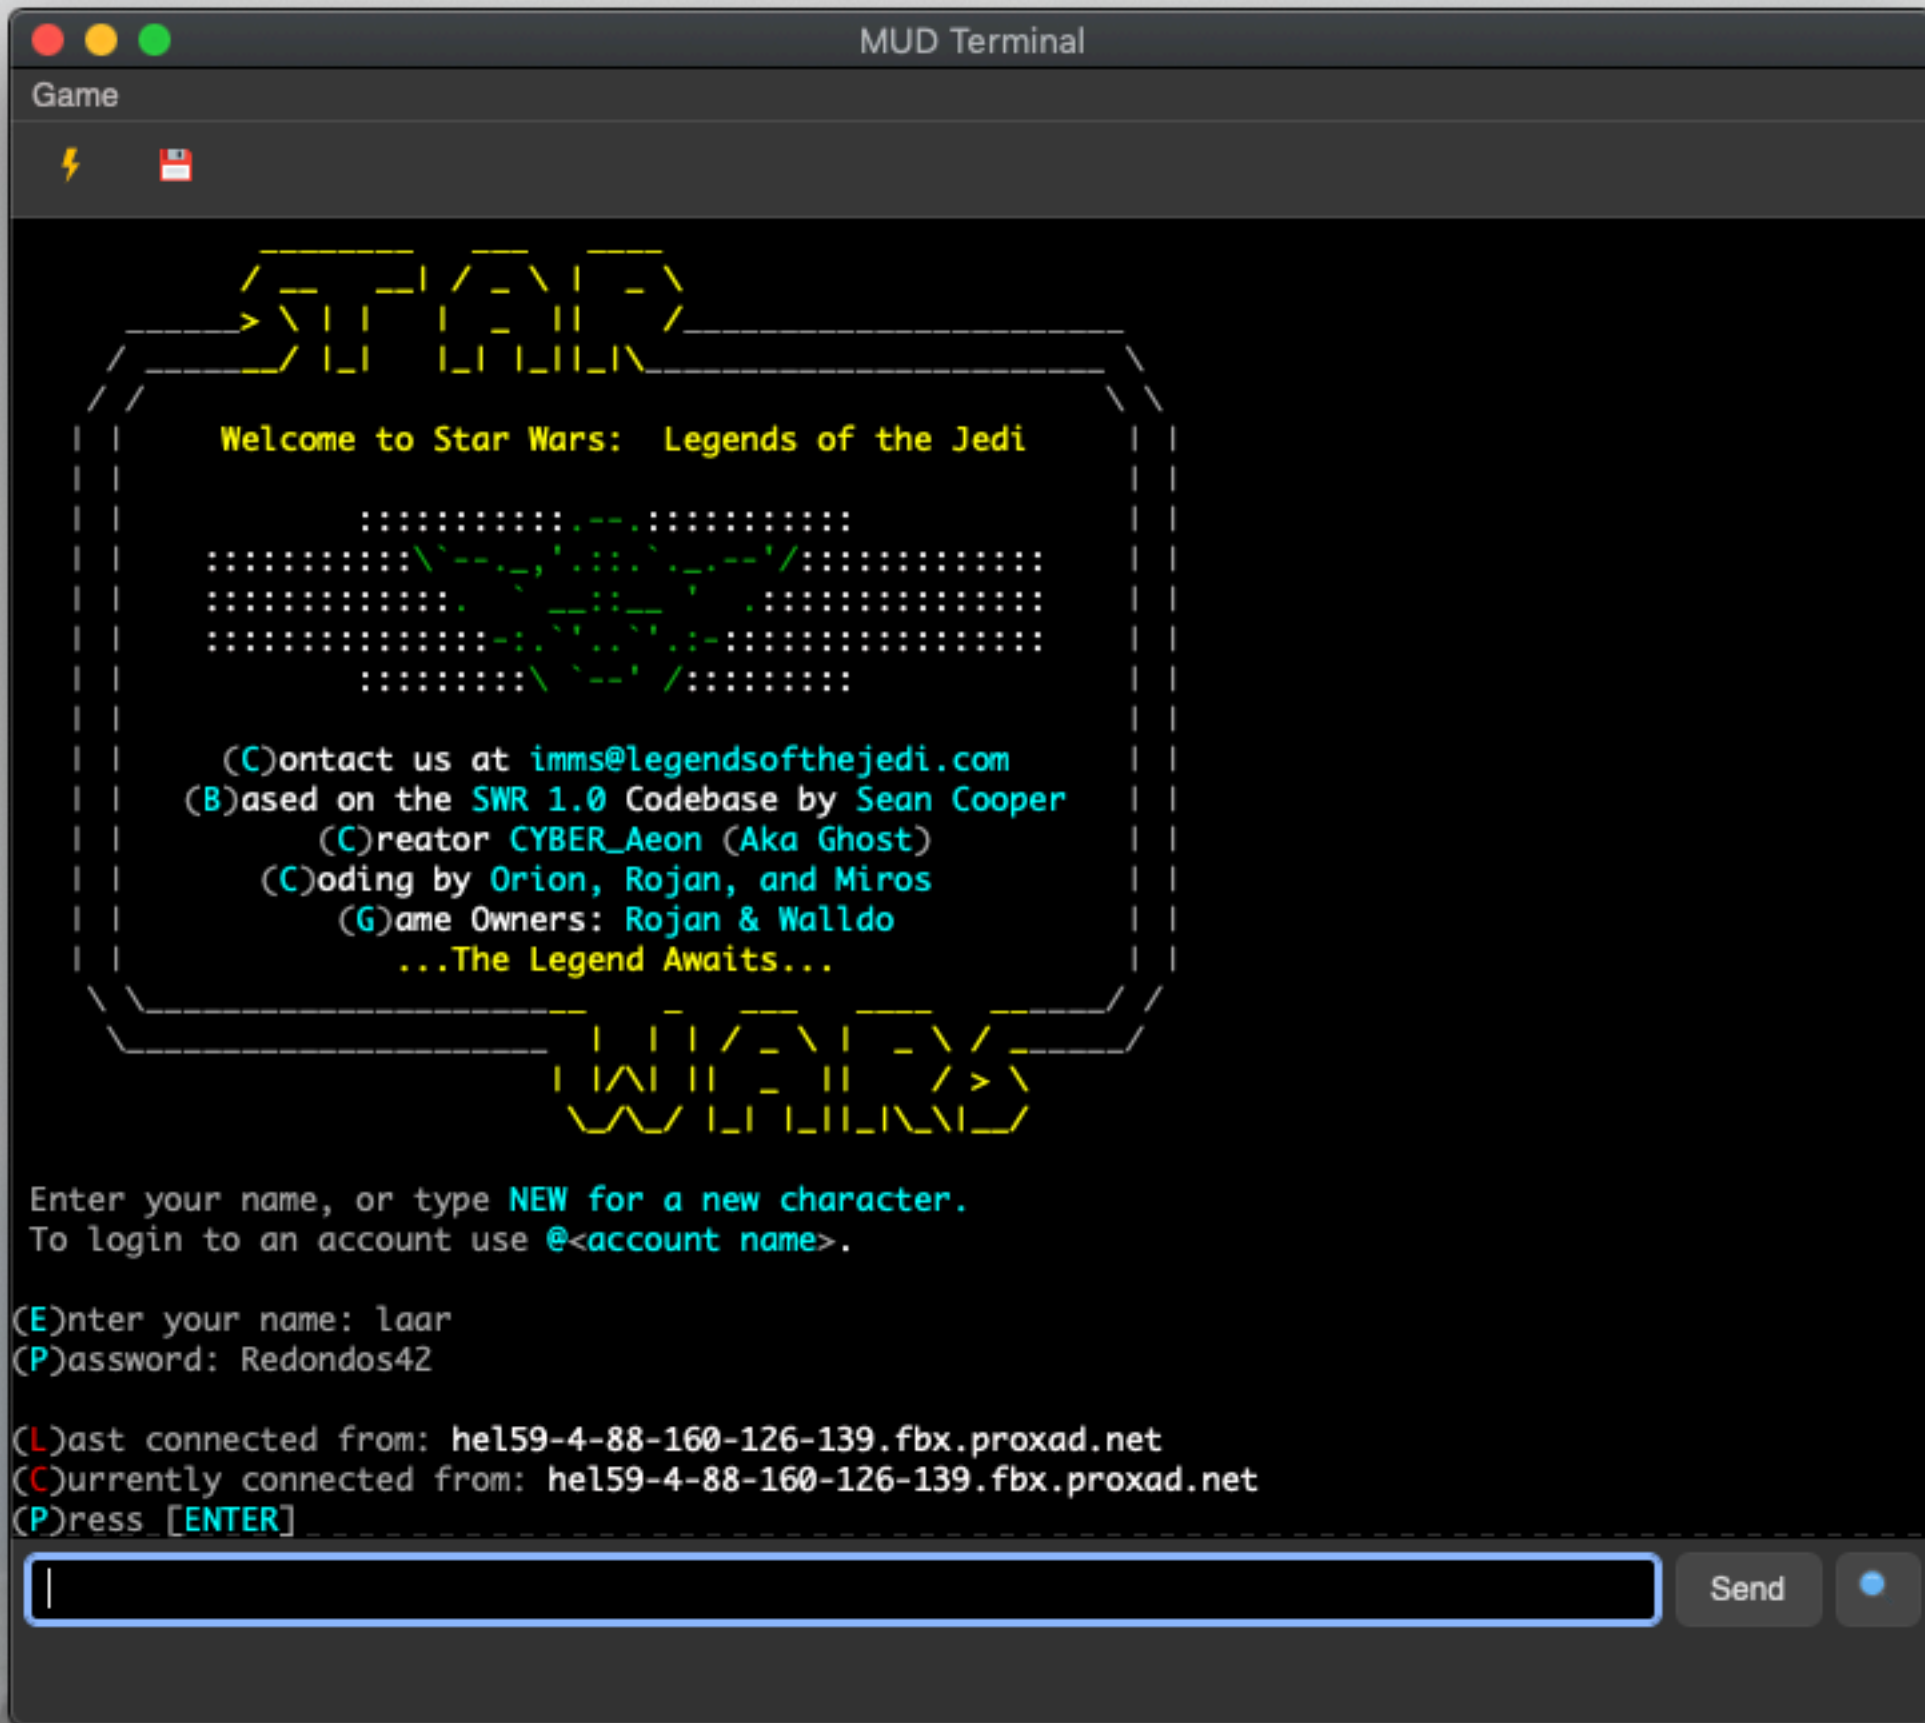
MUD Terminal

Game

Welcome to Star Wars: Legends of the Jedi

(C)ontact us at imms@legendsofthejedi.com
(B)ased on the SWR 1.0 Codebase by Sean Cooper
(C)reator CYBER_Aeon (Aka Ghost)
(C)oding by Orion, Rojan, and Miros
(G)ame Owners: Rojan & Walldo
...The Legend Awaits...

Enter your name, or type NEW for a new character.
To login to an account use @<account name>.

(E)nter your name: laar
(P)assword: Redondos42

(L)ast connected from: hel59-4-88-160-126-139.fbx.proxad.net
(C)urrently connected from: hel59-4-88-160-126-139.fbx.proxad.net
(P)ress [ENTER]

Send